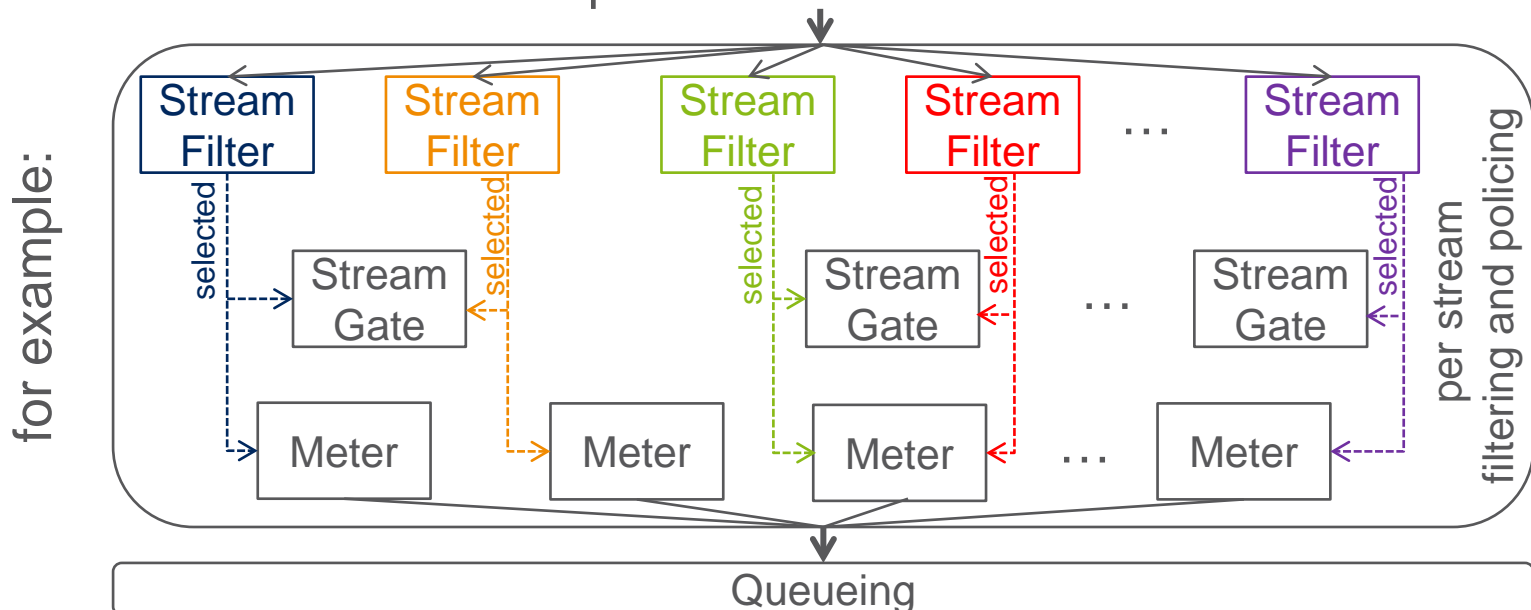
for example:

Stream Filter
Stream Filter
Stream Filter
Stream Filter
…
Stream Filter

selected
selected
selected
selected
selected

Stream Gate
Stream Gate
…
Stream Gate

Meter
Meter
Meter
…
Meter

per stream filtering and policing

Queueing